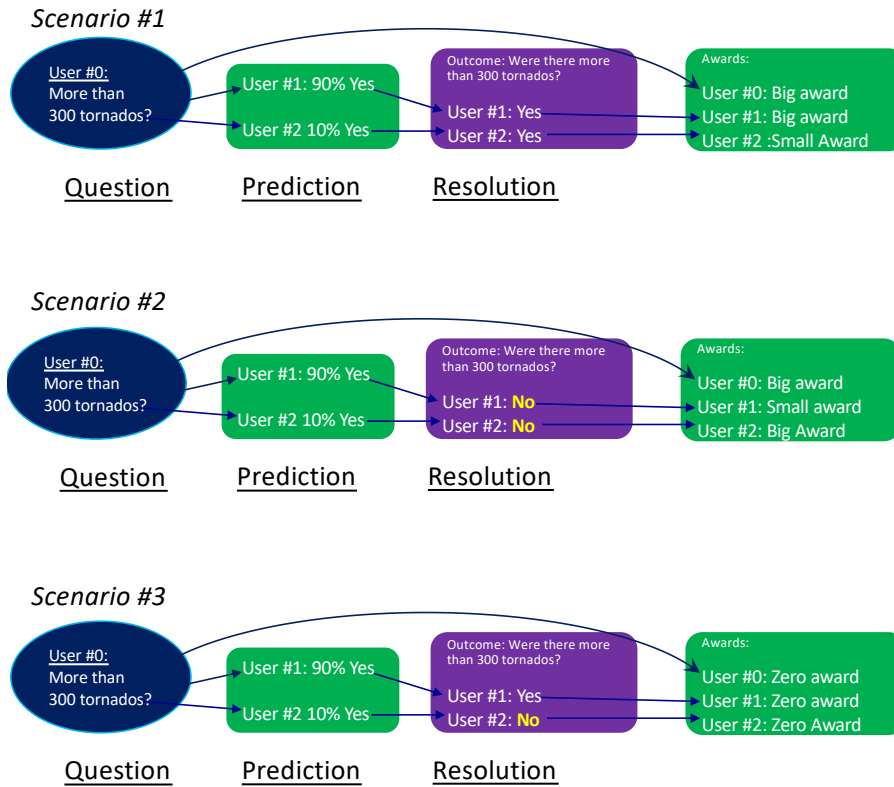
Scenario #1

User #0:
More than 300 tornados?

User #1: 90% Yes
User #2 10% Yes

Outcome: Were there more than 300 tornados?
User #1: Yes
User #2: Yes

Awards:
User #0: Big award
User #1: Big award
User #2 :Small Award

Question Prediction Resolution

Scenario #2

User #0:
More than 300 tornados?

User #1: 90% Yes
User #2 10% Yes

Outcome: Were there more than 300 tornados?
User #1: No
User #2: No

Awards:
User #0: Big award
User #1: Small award
User #2: Big Award

Question Prediction Resolution

Scenario #3

User #0:
More than 300 tornados?

User #1: 90% Yes
User #2 10% Yes

Outcome: Were there more than 300 tornados?
User #1: Yes
User #2: No

Awards:
User #0: Zero award
User #1: Zero award
User #2: Zero Award

Question Prediction Resolution